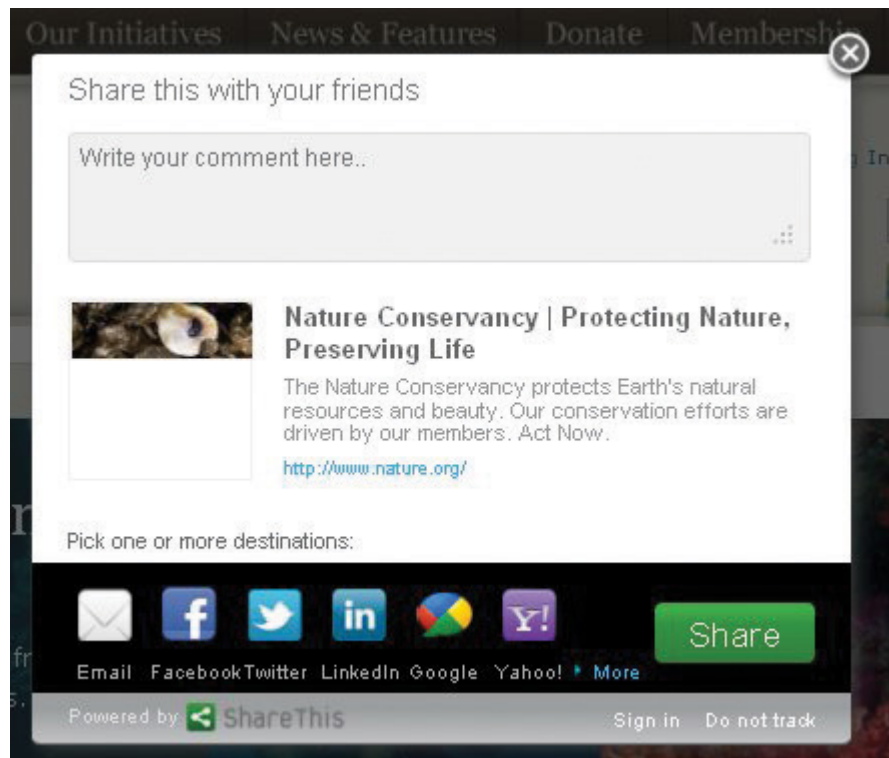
Our Initiatives News & Features Donate Membersh

Share this with your friends

Write your comment here..

Nature Conservancy | Protecting Nature, Preserving Life

The Nature Conservancy protects Earth's natural resources and beauty. Our conservation efforts are driven by our members. Act Now.

http://www.nature.org/

Pick one or more destinations:

Email Facebook Twitter LinkedIn Google Yahoo! More

Share

Powered by ShareThis

Sign in Do not track